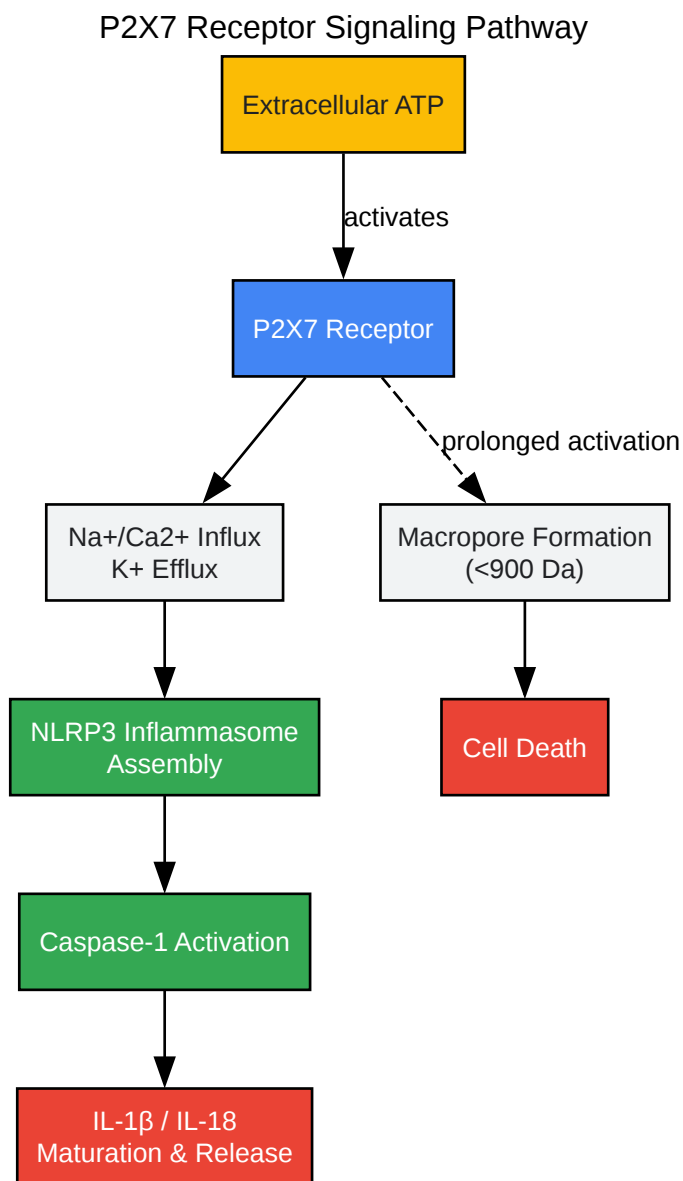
P2X7 Receptor Signaling Pathway

Extracellular ATP

activates

P2X7 Receptor

prolonged activation

Na+/Ca2+ Influx
K+ Efflux

Macropore Formation
(<900 Da)

NLRP3 Inflammasome Assembly

Cell Death

Caspase-1 Activation

IL-1β / IL-18
Maturation & Release